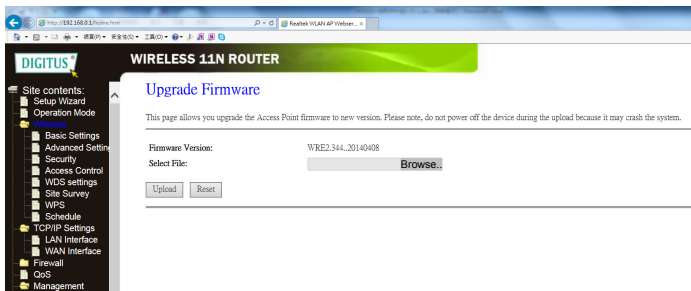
http://192.168.0.1/home.htm
Realtek WLAN AP Webser... ×
網頁(P) • 安全性(S) • 工具(O) •

DIGITUS

WIRELESS 11N ROUTER

Site contents:
Setup Wizard
Operation Mode
Wireless
Basic Settings
Advanced Settin
Security
Access Control
WDS settings
Site Survey
WPS
Schedule
TCP/IP Settings
LAN Interface
WAN Interface
Firewall
QoS
Management

Upgrade Firmware

This page allows you upgrade the Access Point firmware to new version. Please note, do not power off the device during the upload because it may crash the system.

Firmware Version: WRE2.344..20140408
Select File: Browse..

Upload Reset